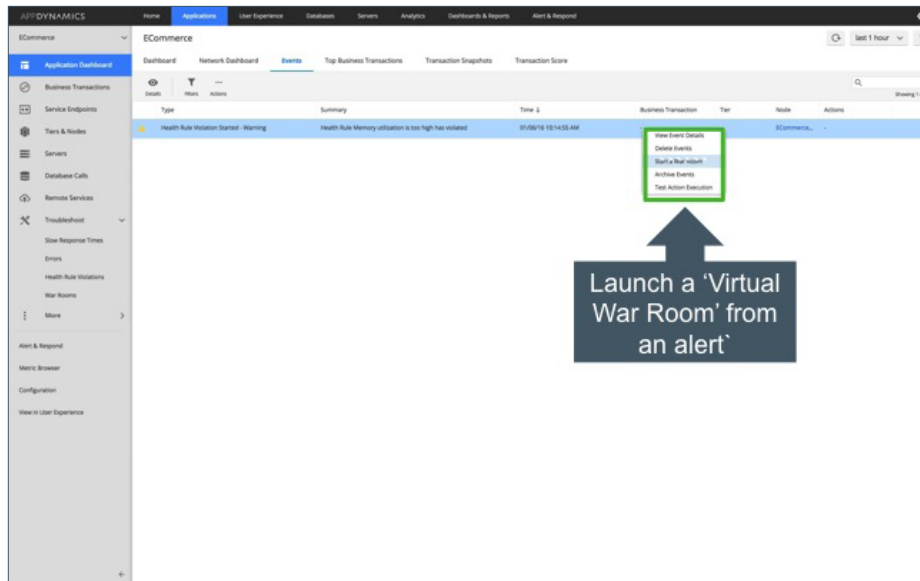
APPDYNAMICS

Home Applications User Experience Databases Servers Analytics Dashboards & Reports Alert & Respond

ECommerce

ECommerce

last 1 hour

Application Dashboard
Business Transactions
Service Endpoints
Tiers & Nodes
Servers
Database Calls
Remote Services
Troubleshoot
Slow Response Times
Errors
Health Rule Violations
War Rooms
More

Alert & Respond
Metric Browser
Configuration
View in User Experience

Dashboard Network Dashboard Events Top Business Transactions Transaction Snapshots Transaction Score

Details Filters Actions

Showing 1

| Type | Summary | Time ↓ | Business Transaction | Tier | Node | Actions |
|---|---|---|---|---|---|---|
| Health Rule Violation Started - Warning | Health Rule Memory utilization is too high has violated | 01/06/16 10:14:55 AM | - | | ECommerce... | - |

View Event Details
Delete Events
Start a War Room
Archive Events
Test Action Execution

Launch a 'Virtual War Room' from an alert`